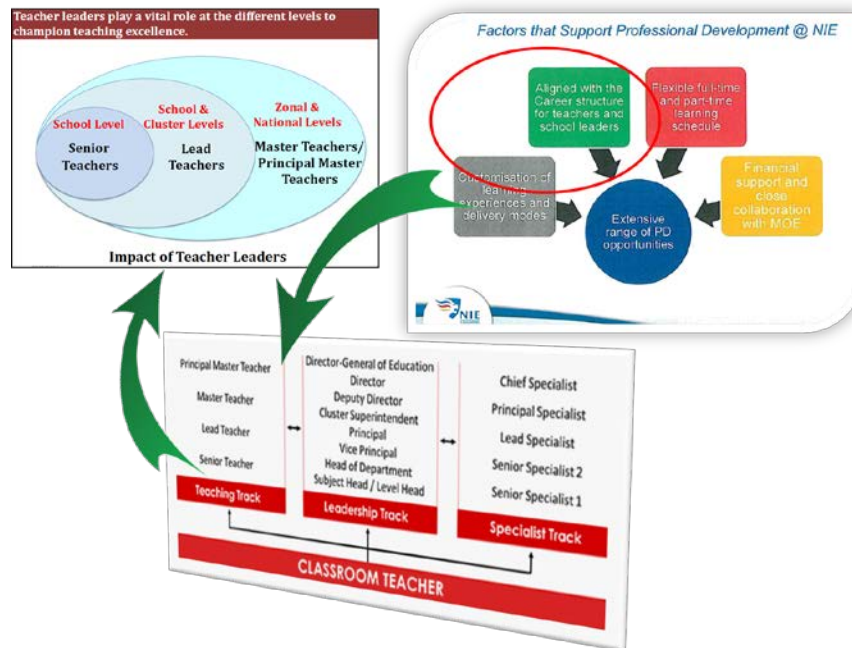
Teacher leaders play a vital role at the different levels to champion teaching excellence.

School Level

Senior Teachers

School & Cluster Levels

Lead Teachers

Zonal & National Levels

Master Teachers/ Principal Master Teachers

Impact of Teacher Leaders

Factors that Support Professional Development @ NIE

Aligned with the Career structure for teachers and school leaders

Flexible full-time and part-time learning schedule

Customisation of learning experiences and delivery modes

Extensive range of PD opportunities

Financial support and close collaboration with MOE

NIE

Principal Master Teacher

Master Teacher

Lead Teacher

Senior Teacher

Teaching Track

Director-General of Education

Director

Deputy Director

Cluster Superintendent

Principal

Vice Principal

Head of Department

Subject Head / Level Head

Leadership Track

Chief Specialist

Principal Specialist

Lead Specialist

Senior Specialist 2

Senior Specialist 1

Specialist Track

CLASSROOM TEACHER